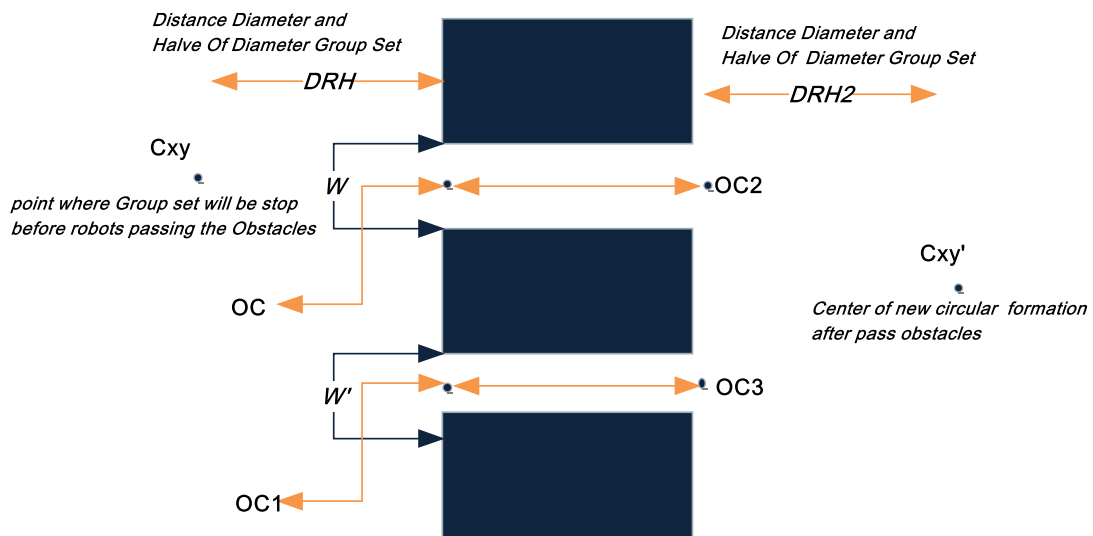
Distance Diameter and Halve Of Diameter Group Set

DRH

Distance Diameter and Halve Of Diameter Group Set

DRH2

Cxy

point where Group set will be stop before robots passing the Obstacles

W

OC2

OC

Cxy'

Center of new circular formation after pass obstacles

W'

OC3

OC1